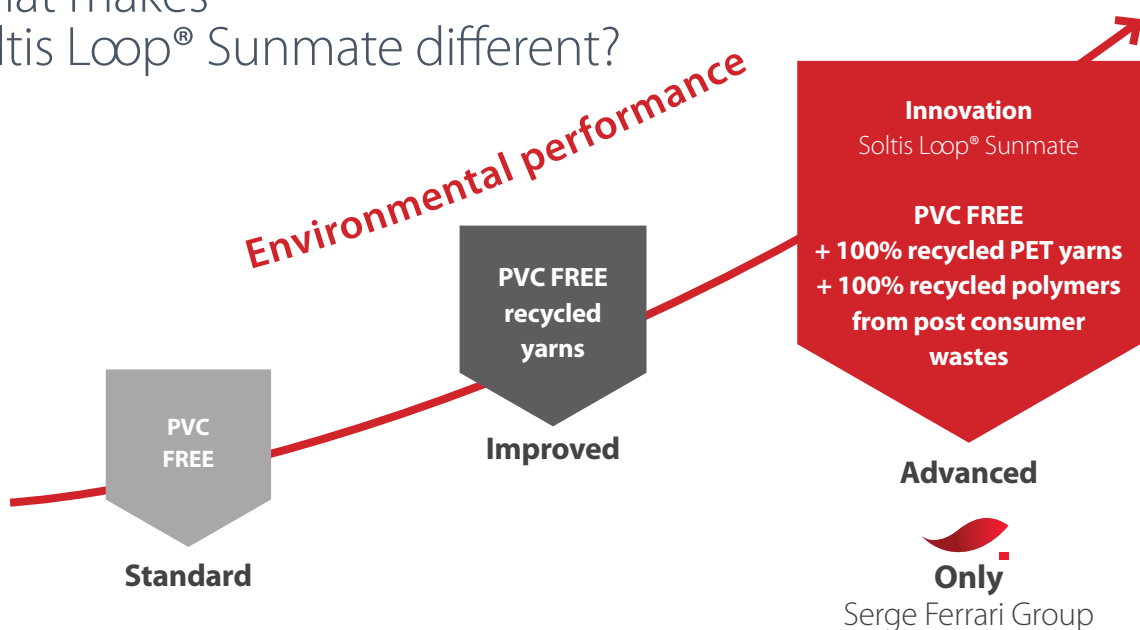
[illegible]at makes
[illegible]ltis Loop® Sunmate different?

Environmental performance

Innovation
Soltis Loop® Sunmate

PVC FREE
+ 100% recycled PET yarns
+ 100% recycled polymers from post consumer wastes

PVC FREE recycled yarns

PVC FREE

Standard

Improved

Advanced

Only
Serge Ferrari Group